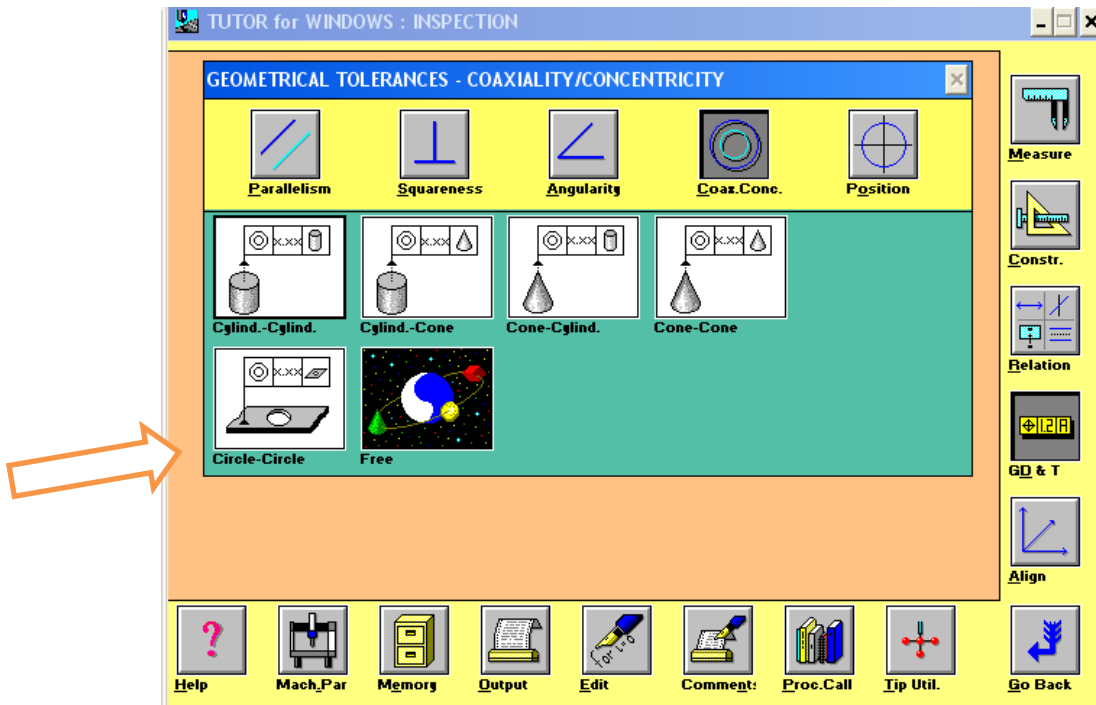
TUTOR for WINDOWS : INSPECTION

GEOMETRICAL TOLERANCES - COAXIALITY/CONCENTRICITY

Parallelism
Squareness
Angularity
Coax.Conc.
Position

x.xx
Cylind.-Cylind.
x.xx
Cylind.-Cone
x.xx
Cone-Cylind.
x.xx
Cone-Cone
x.xx
Circle-Circle
Free

Measure
Constr.
Relation
1.2 A
GD & T
Align

Help
Mach.Par
Memory
Output
for i=0
Edit
Comments
Proc.Call
Tip Util.
Go Back